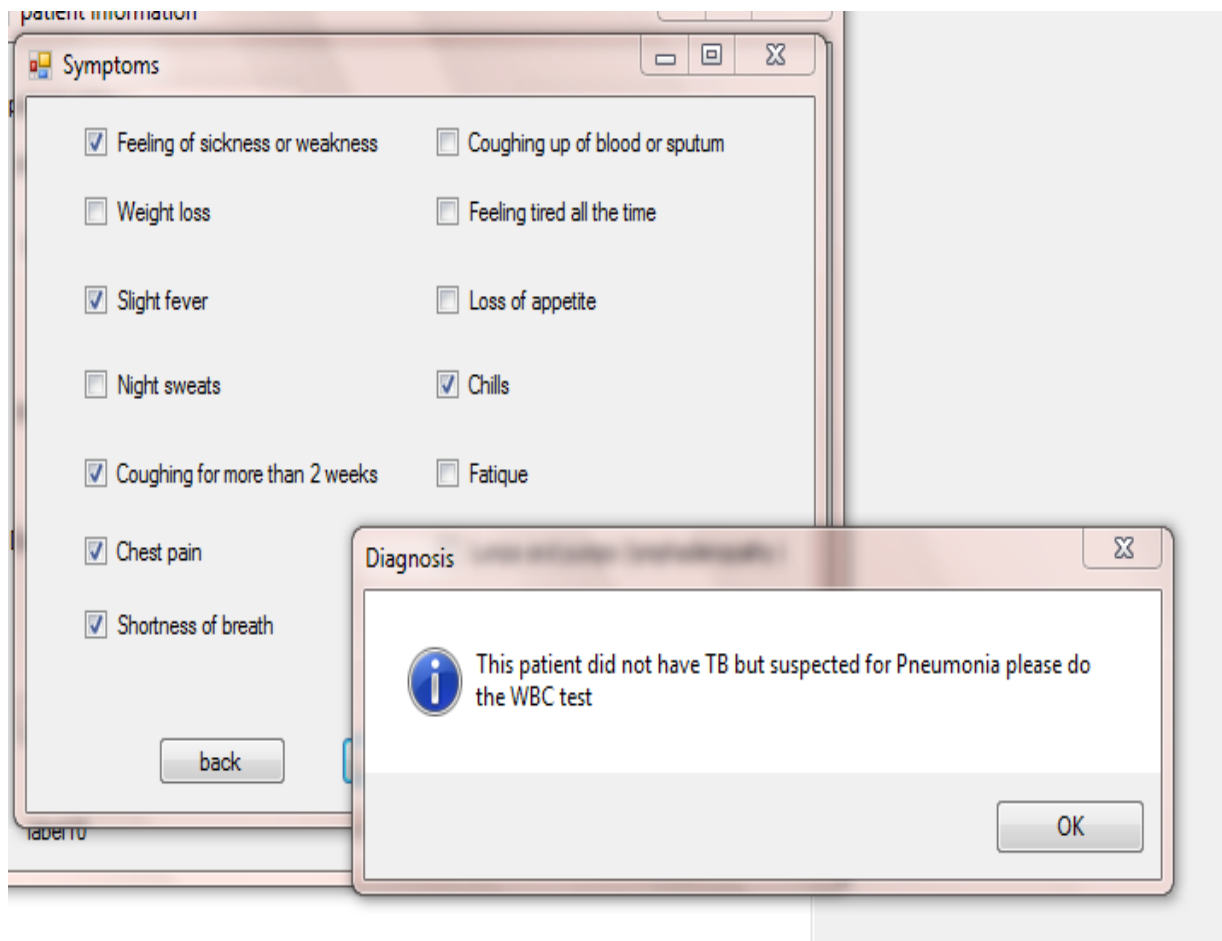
patient information

Symptoms

Feeling of sickness or weakness

Coughing up of blood or sputum

Weight loss

Feeling tired all the time

Slight fever

Loss of appetite

Night sweats

Chills

Coughing for more than 2 weeks

Fatique

Chest pain

Shortness of breath

back

label10

Diagnosis

This patient did not have TB but suspected for Pneumonia please do the WBC test

OK